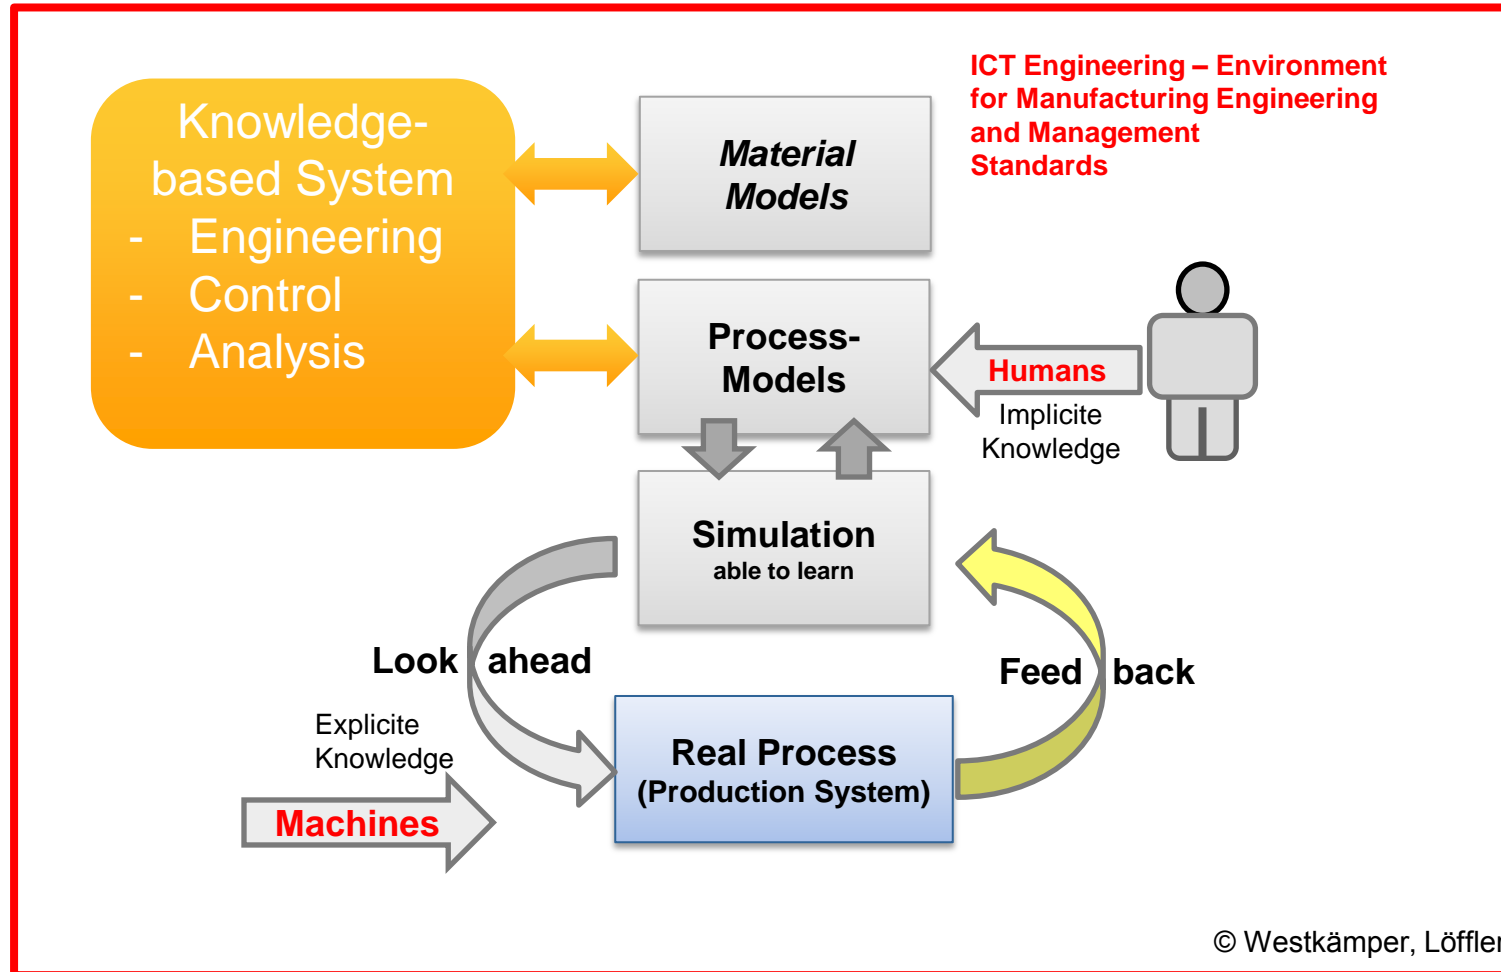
Knowledge-based System
- Engineering
- Control
- Analysis

Material Models

ICT Engineering – Environment for Manufacturing Engineering and Management Standards

Process-Models

Humans
Implicite Knowledge

Simulation
able to learn

Look ahead

Feed back

Explicite Knowledge

Machines

Real Process
(Production System)

© Westkämper, Löffle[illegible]